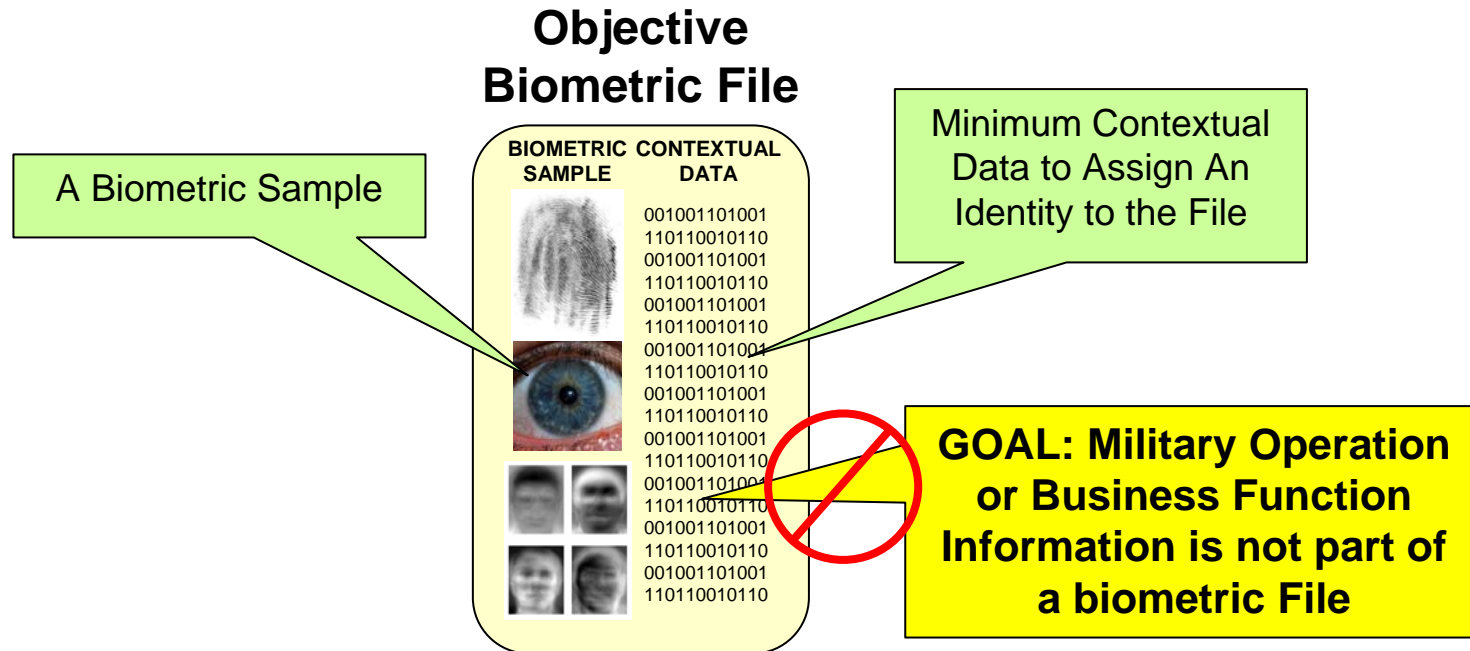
Objective Biometric File

A Biometric Sample

BIOMETRIC SAMPLE

CONTEXTUAL DATA

001001101001
110110010110
001001101001
110110010110
001001101001
110110010110
001001101001
110110010110
001001101001
110110010110
001001101001
110110010110
001001101001
110110010110
001001101001
110110010110
001001101001
110110010110

Minimum Contextual Data to Assign An Identity to the File

GOAL: Military Operation or Business Function Information is not part of a biometric File